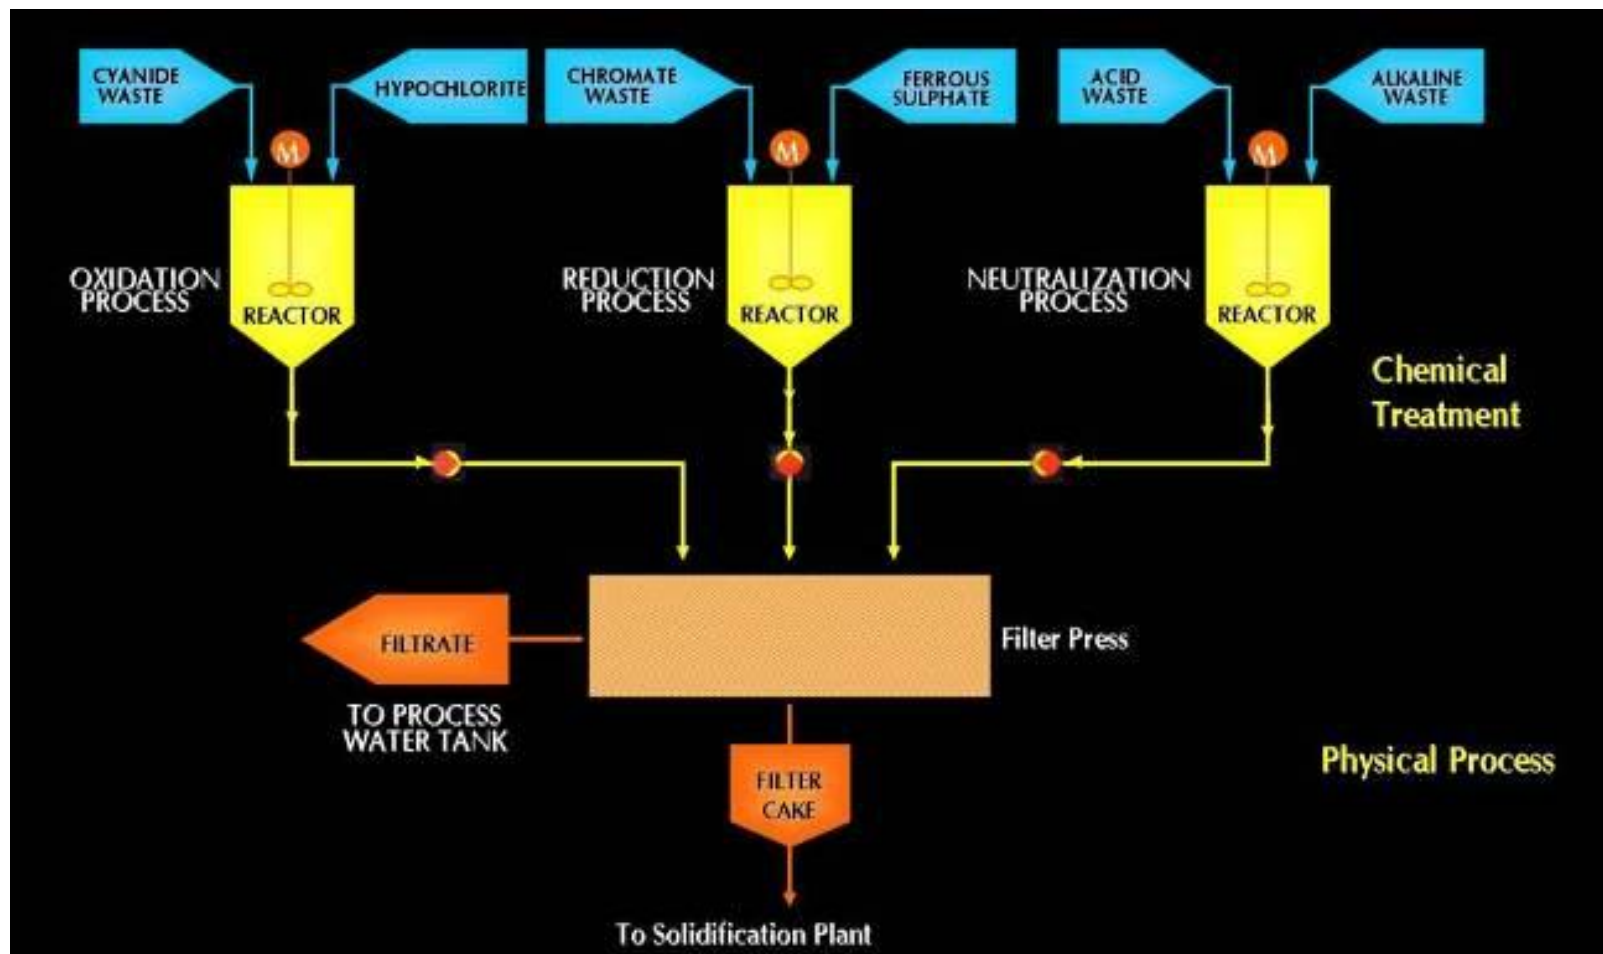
CYANIDE WASTE

HYPOCHLORITE

CHROMATE WASTE

FERROUS SULPHATE

ACID WASTE

ALKALINE WASTE

M

M

M

OXIDATION PROCESS

REACTOR

REDUCTION PROCESS

REACTOR

NEUTRALIZATION PROCESS

REACTOR

Chemical Treatment

FILTRATE

Filter Press

TO PROCESS WATER TANK

FILTER CAKE

Physical Process

To Solidification Plant